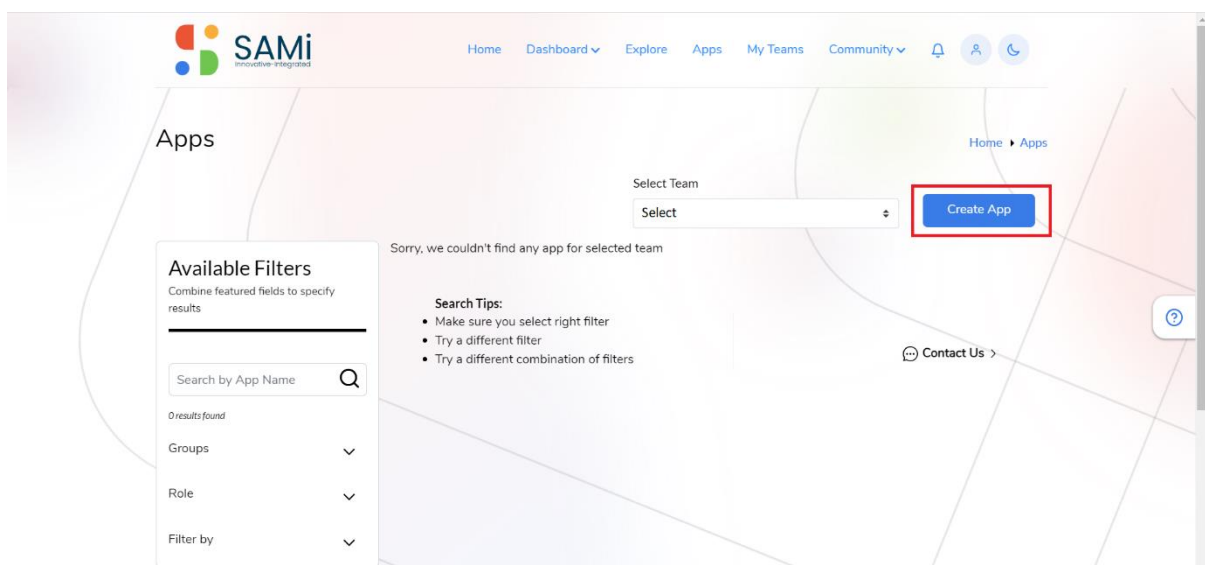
SAMi
Innovative-Integrated

Home Dashboard Explore Apps My Teams Community

Apps

Home ▸ Apps

Select Team
Select

Create App

Sorry, we couldn't find any app for selected team

Available Filters
Combine featured fields to specify results

Search by App Name

0 results found

Groups

Role

Filter by

Search Tips:
• Make sure you select right filter
• Try a different filter
• Try a different combination of filters

Contact Us ›